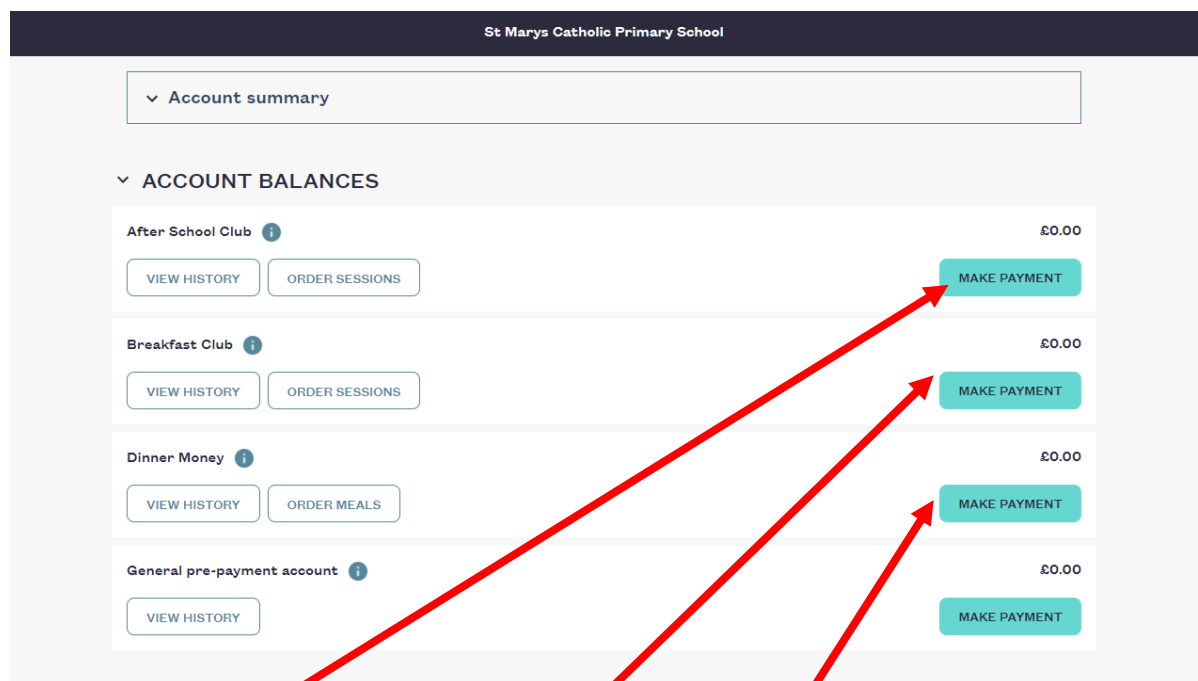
St Marys Catholic Primary School

Account summary

ACCOUNT BALANCES

After School Club
£0.00
VIEW HISTORY
ORDER SESSIONS
MAKE PAYMENT

Breakfast Club
£0.00
VIEW HISTORY
ORDER SESSIONS
MAKE PAYMENT

Dinner Money
£0.00
VIEW HISTORY
ORDER MEALS
MAKE PAYMENT

General pre-payment account
£0.00
VIEW HISTORY
MAKE PAYMENT